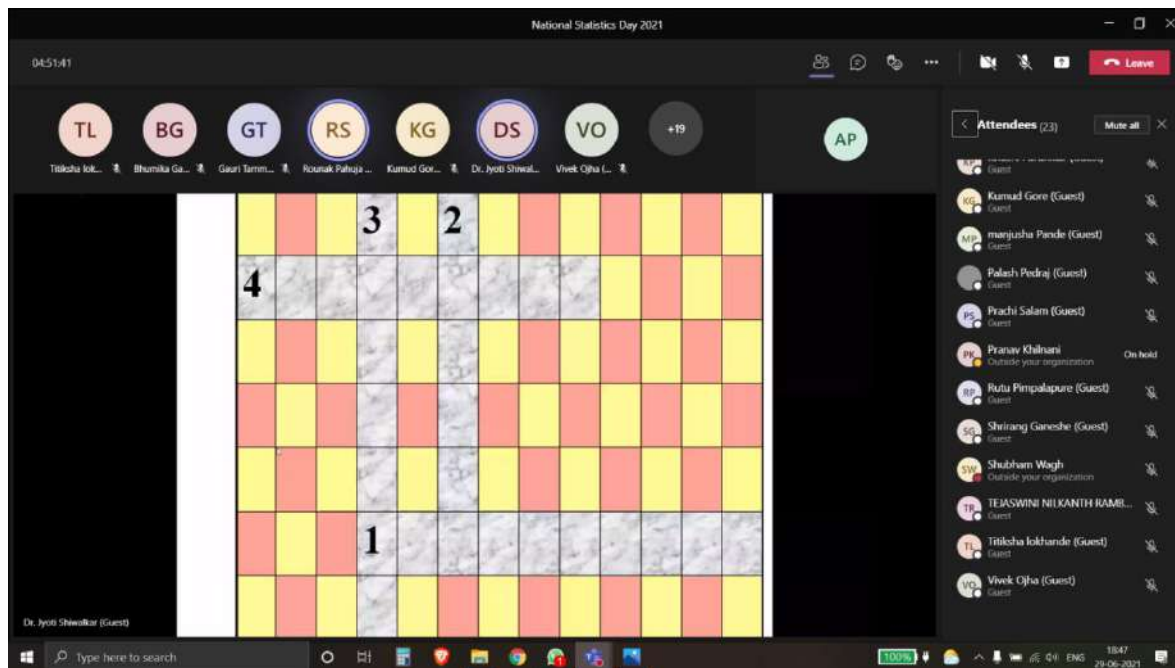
National Statistics Day 2021

04:51:41

Leave

TL Titiksha lok...
BG Bhumika Ga...
GT Gauri Tamm...
RS Rounak Pahuja ...
KG Kumud Gor...
DS Dr. Jyoti Shiwal...
VO Vivek Ojha (...
+19

AP

Attendees (23)
Mute all

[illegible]
Guest

KG Kumud Gore (Guest)
Guest

MP manjusha Pande (Guest)
Guest

Palash Pedraj (Guest)
Guest

PS Prachi Salam (Guest)
Guest

PK Pranav Khilnani
Outside your organization
On hold

RP Rutu Pimpalapure (Guest)
Guest

SG Shrirang Ganeshe (Guest)
Guest

SW Shubham Wagh
Outside your organization

TR TEJASWINI NILKANTH RAMB...
Guest

TL Titiksha lokhande (Guest)
Guest

VO Vivek Ojha (Guest)
Guest

3
2
4
1

Dr. Jyoti Shiwalkar (Guest)

Type here to search

100%
ENG
18:47
29-06-2021